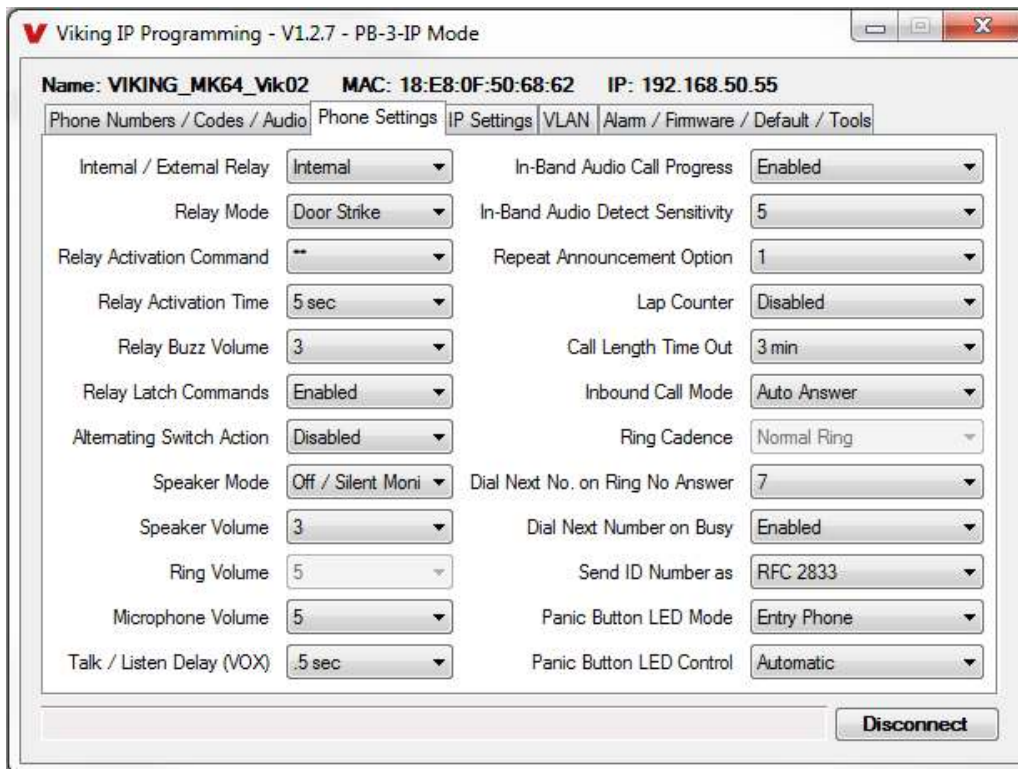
Viking IP Programming - V1.2.7 - PB-3-IP Mode

Name: VIKING_MK64_Vik02 MAC: 18:E8:0F:50:68:62 IP: 192.168.50.55

Phone Numbers / Codes / Audio | Phone Settings | IP Settings | VLAN | Alarm / Firmware / Default / Tools

Internal / External Relay: Internal
Relay Mode: Door Strike
Relay Activation Command: **
Relay Activation Time: 5 sec
Relay Buzz Volume: 3
Relay Latch Commands: Enabled
Alternating Switch Action: Disabled
Speaker Mode: Off / Silent Moni
Speaker Volume: 3
Ring Volume: 5
Microphone Volume: 5
Talk / Listen Delay (VOX): .5 sec

In-Band Audio Call Progress: Enabled
In-Band Audio Detect Sensitivity: 5
Repeat Announcement Option: 1
Lap Counter: Disabled
Call Length Time Out: 3 min
Inbound Call Mode: Auto Answer
Ring Cadence: Normal Ring
Dial Next No. on Ring No Answer: 7
Dial Next Number on Busy: Enabled
Send ID Number as: RFC 2833
Panic Button LED Mode: Entry Phone
Panic Button LED Control: Automatic

Disconnect